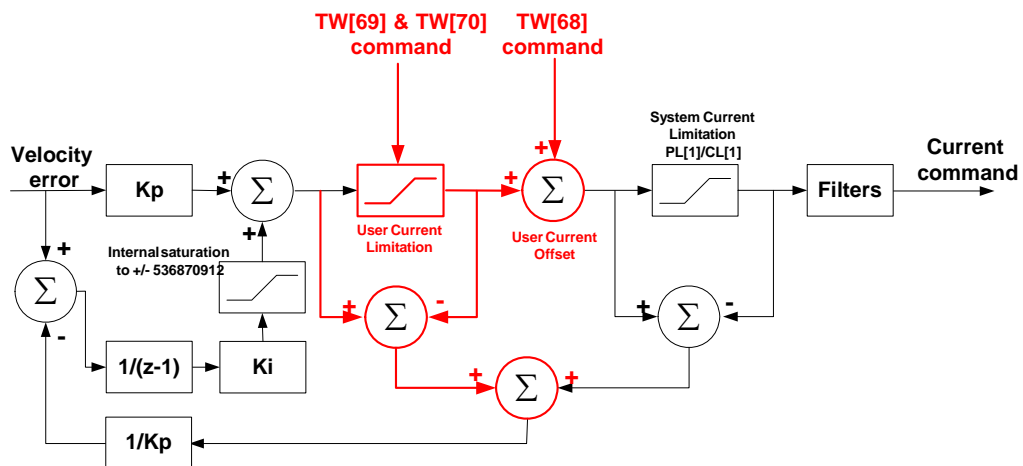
TW[69] & TW[70] command

TW[68] command

Velocity error

Kp

+

$\Sigma$

+

User Current Limitation

+

+

$\Sigma$

User Current Offset

System Current Limitation PL[1]/CL[1]

Filters

Current command

+

$\Sigma$

-

Internal saturation to +/- 536870912

+

+

$\Sigma$

-

+

$\Sigma$

-

1/(z-1)

Ki

+

$\Sigma$

+

1/Kp